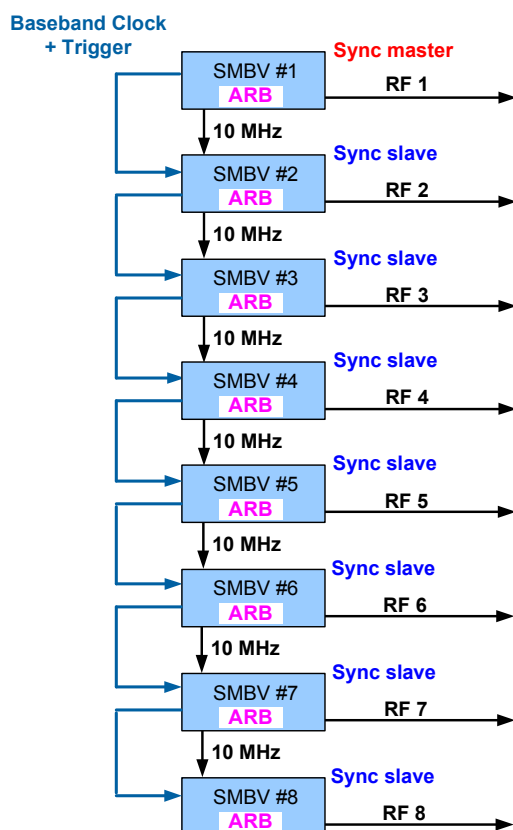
Baseband Clock
+ Trigger

Sync master
SMBV #1
ARB
RF 1
10 MHz

Sync slave
SMBV #2
ARB
RF 2
10 MHz

Sync slave
SMBV #3
ARB
RF 3
10 MHz

Sync slave
SMBV #4
ARB
RF 4
10 MHz

Sync slave
SMBV #5
ARB
RF 5
10 MHz

Sync slave
SMBV #6
ARB
RF 6
10 MHz

Sync slave
SMBV #7
ARB
RF 7
10 MHz

Sync slave
SMBV #8
ARB
RF 8